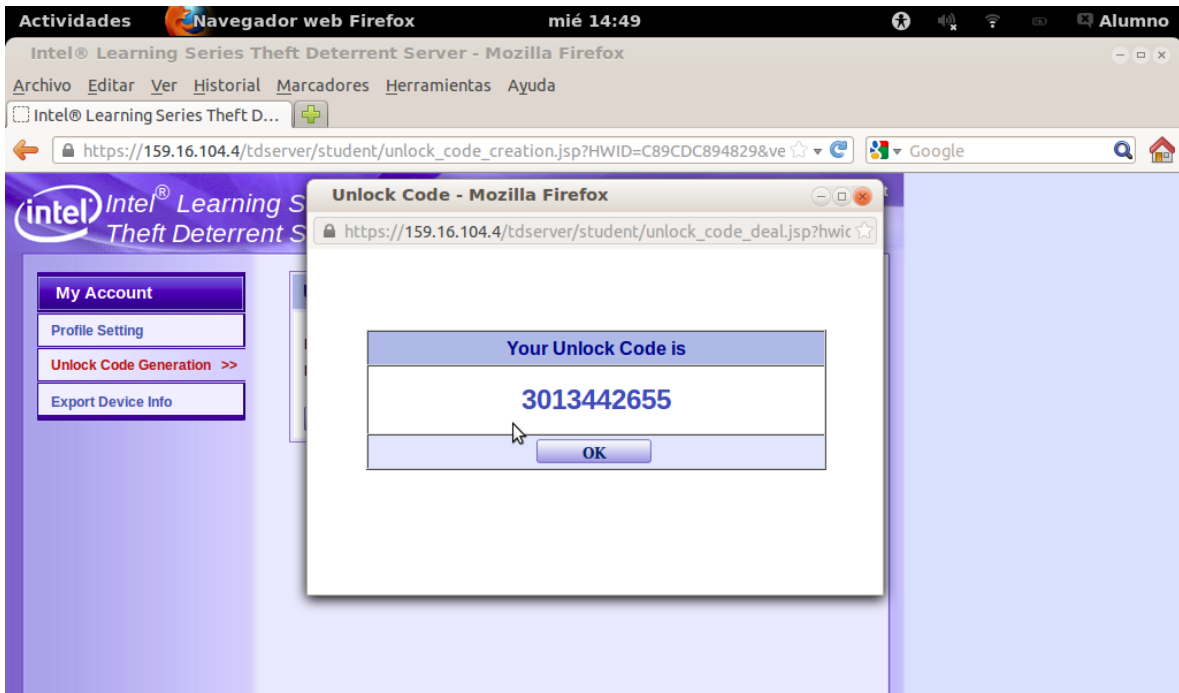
Actividades Navegador web Firefox mié 14:49 Alumno

Intel® Learning Series Theft Deterrent Server - Mozilla Firefox

Archivo Editar Ver Historial Marcadores Herramientas Ayuda

Intel® Learning Series Theft D...

https://159.16.104.4/tdserver/student/unlock_code_creation.jsp?HWID=C89CDC894829&ve

Google

intel Intel® Learning S Theft Deterrent S

My Account

Profile Setting

Unlock Code Generation >>

Export Device Info

Unlock Code - Mozilla Firefox

https://159.16.104.4/tdserver/student/unlock_code_deal.jsp?hwic

Your Unlock Code is

3013442655

OK